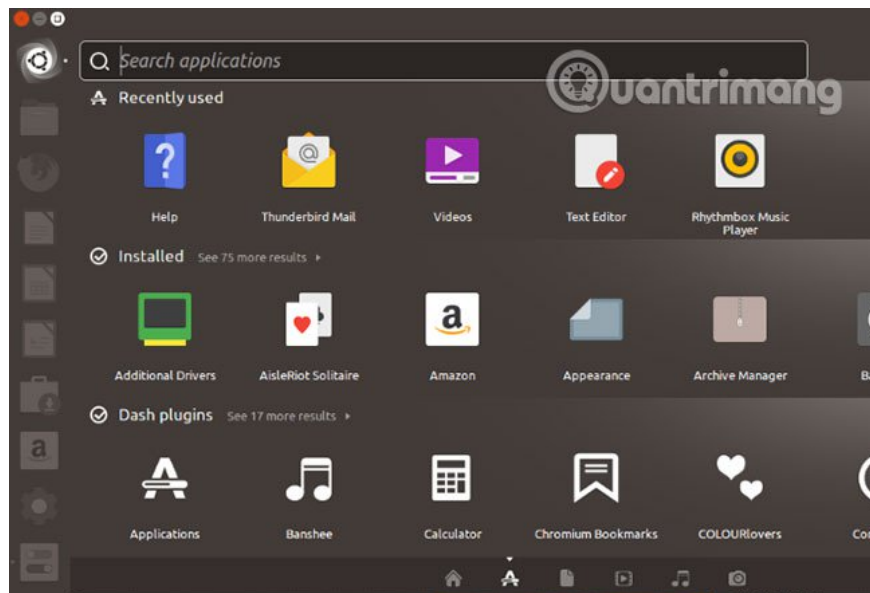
Search applications

uantrimang

Recently used

Help

Thunderbird Mail

Videos

Text Editor

Rhythmbox Music Player

Installed See 75 more results

Additional Drivers

AisleRiot Solitaire

Amazon

Appearance

Archive Manager

Ba

Dash plugins See 17 more results

Applications

Banshee

Calculator

Chromium Bookmarks

COLOURlovers

Co